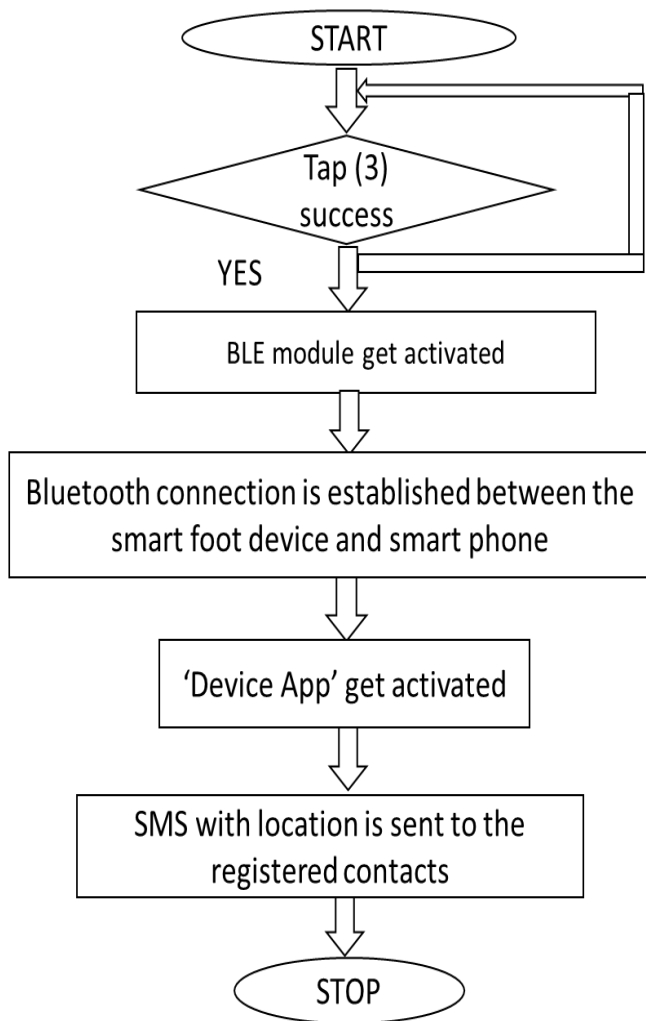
START

Tap (3) success

YES

BLE module get activated

Bluetooth connection is established between the smart foot device and smart phone

'Device App' get activated

SMS with location is sent to the registered contacts

STOP